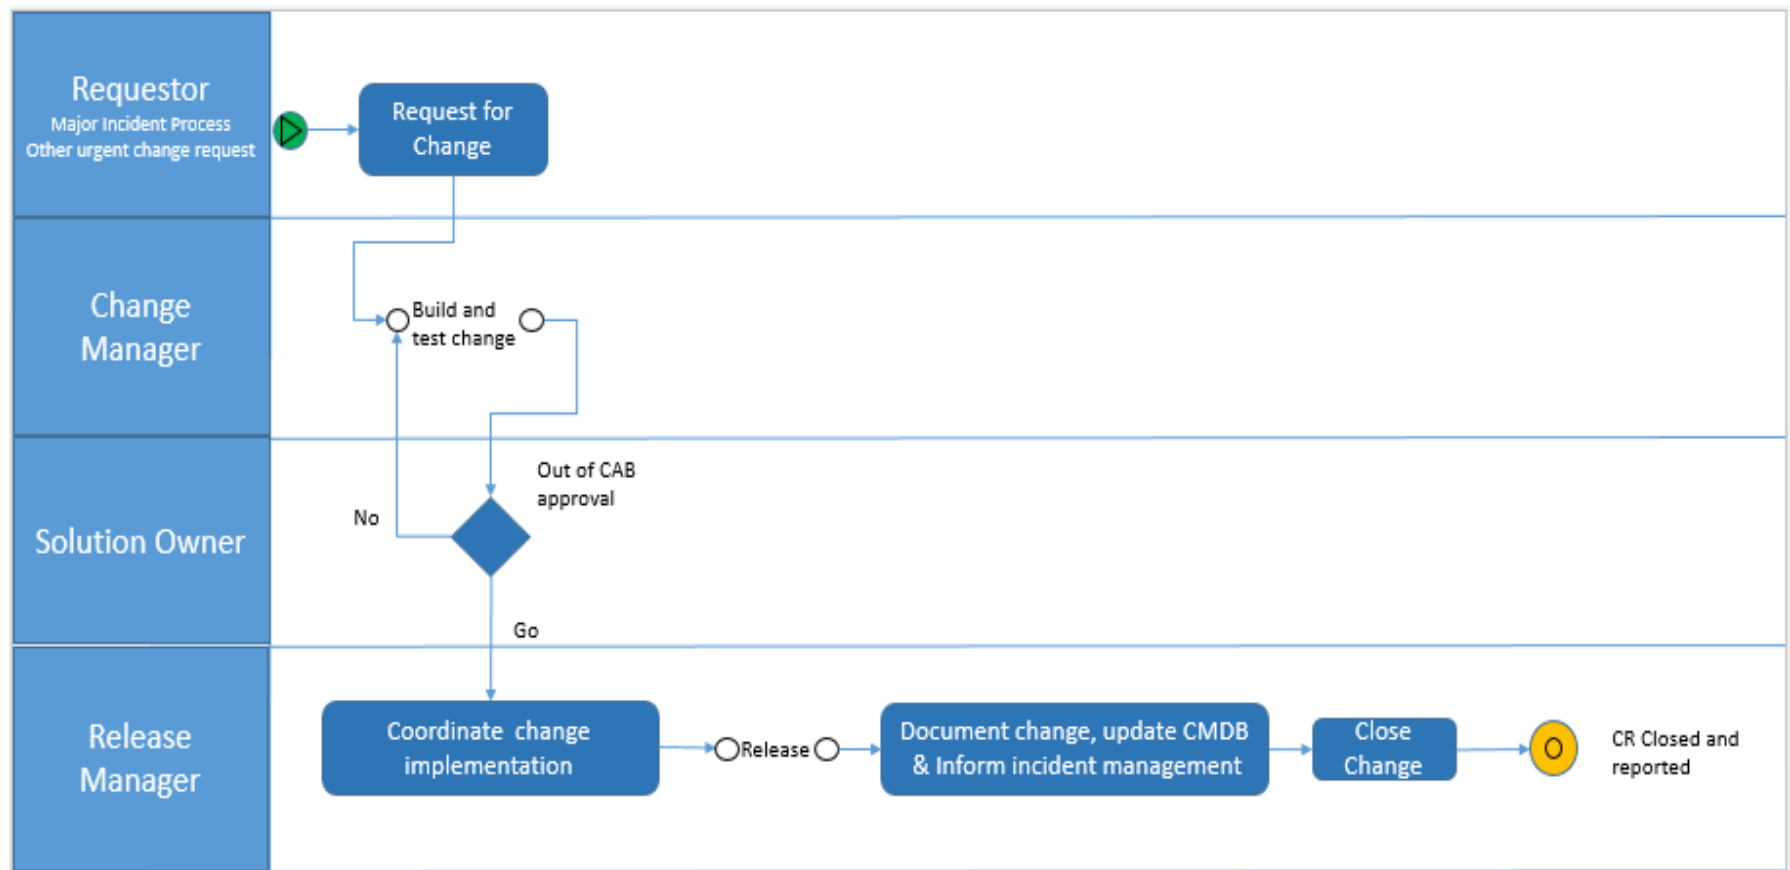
Requestor
Major Incident Process
Other urgent change request

Request for Change

Change Manager

Build and test change

Solution Owner

Out of CAB approval

No

Go

Release Manager

Coordinate change implementation

Release

Document change, update CMDB & Inform incident management

Close Change

O

CR Closed and reported